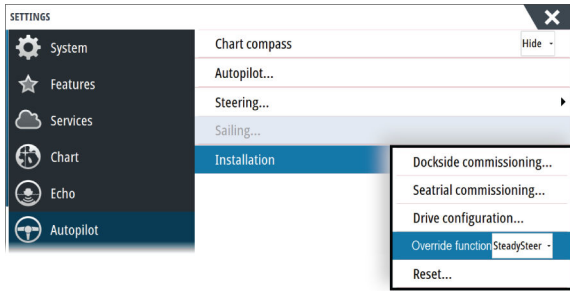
SETTINGS

System

Features

Services

Chart

Echo

Autopilot

Chart compass Hide

Autopilot...

Steering...

Sailing...

Installation

Dockside commissioning...

Seatrial commissioning...

Drive configuration...

Override function SteadySteer

Reset...